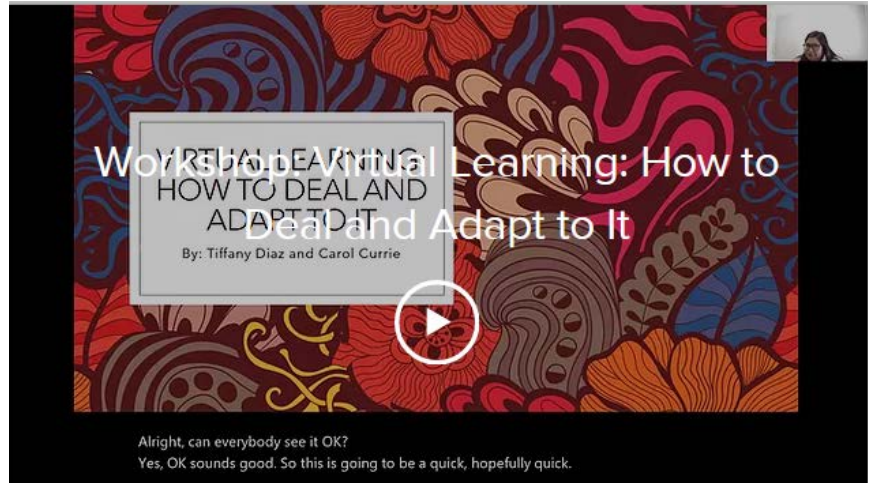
Workshop: Virtual Learning: How to Deal and Adapt to It

VIRTUAL LEARNING: HOW TO DEAL AND ADAPT TO IT

By: Tiffany Diaz and Carol Currie

Alright, can everybody see it OK?
Yes, OK sounds good. So this is going to be a quick, hopefully quick.